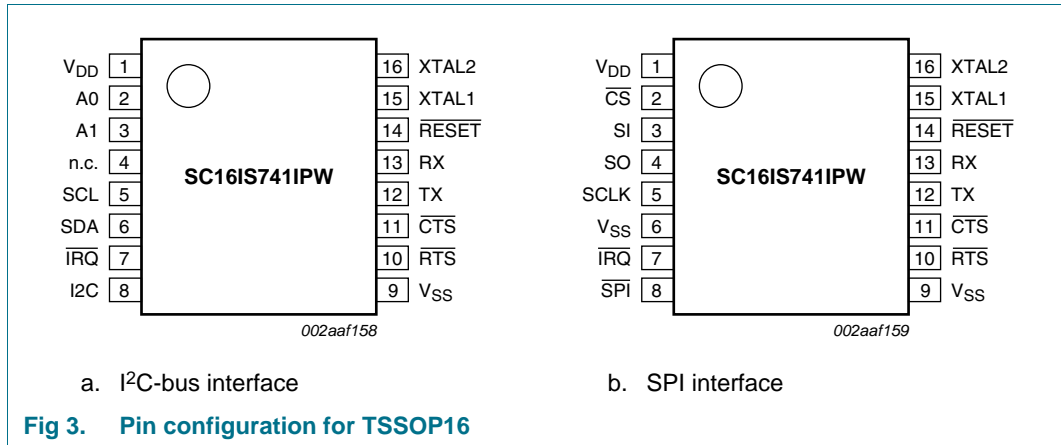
$V_{DD}$ 1
A0 2
A1 3
n.c. 4
SCL 5
SDA 6
$\overline{IRQ}$ 7
I2C 8

SC16IS741IPW

16 XTAL2
15 XTAL1
14 $\overline{RESET}$
13 RX
12 TX
11 $\overline{CTS}$
10 $\overline{RTS}$
9 $V_{SS}$

002aaf158

$V_{DD}$ 1
$\overline{CS}$ 2
SI 3
SO 4
SCLK 5
$V_{SS}$ 6
$\overline{IRQ}$ 7
$\overline{SPI}$ 8

SC16IS741IPW

16 XTAL2
15 XTAL1
14 $\overline{RESET}$
13 RX
12 TX
11 $\overline{CTS}$
10 $\overline{RTS}$
9 $V_{SS}$

002aaf159

a. $I^2C$-bus interface

b. SPI interface

Fig 3. Pin configuration for TSSOP16